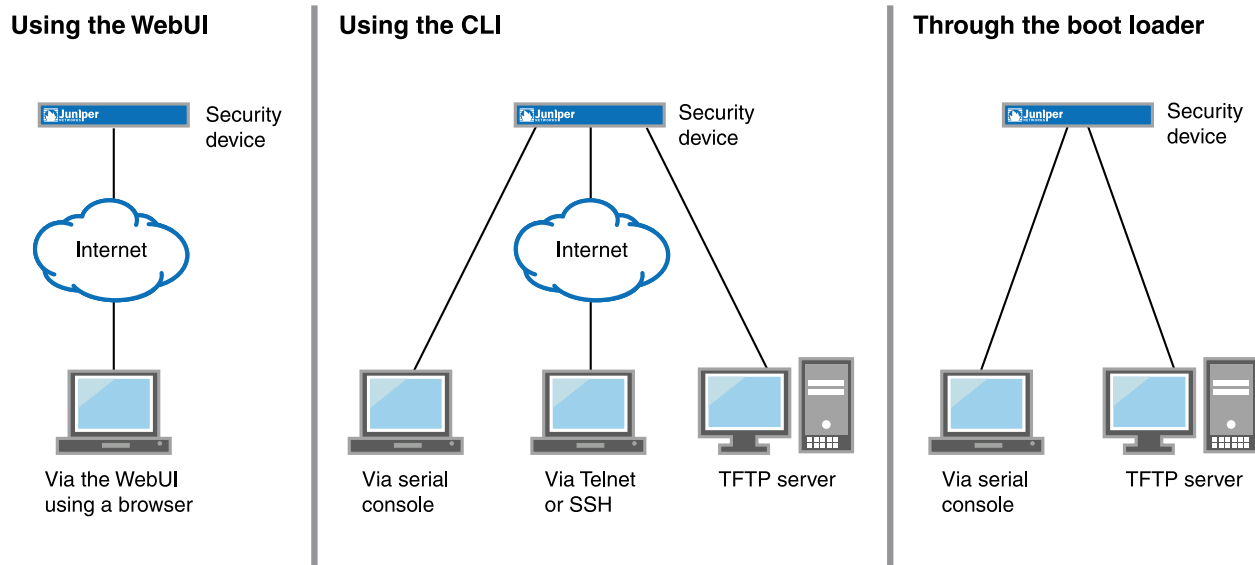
Using the WebUI

Juniper

Security device

Internet

Via the WebUI using a browser

Using the CLI

Juniper

Security device

Internet

Via serial console

Via Telnet or SSH

TFTP server

Through the boot loader

Juniper

Security device

Via serial console

TFTP server